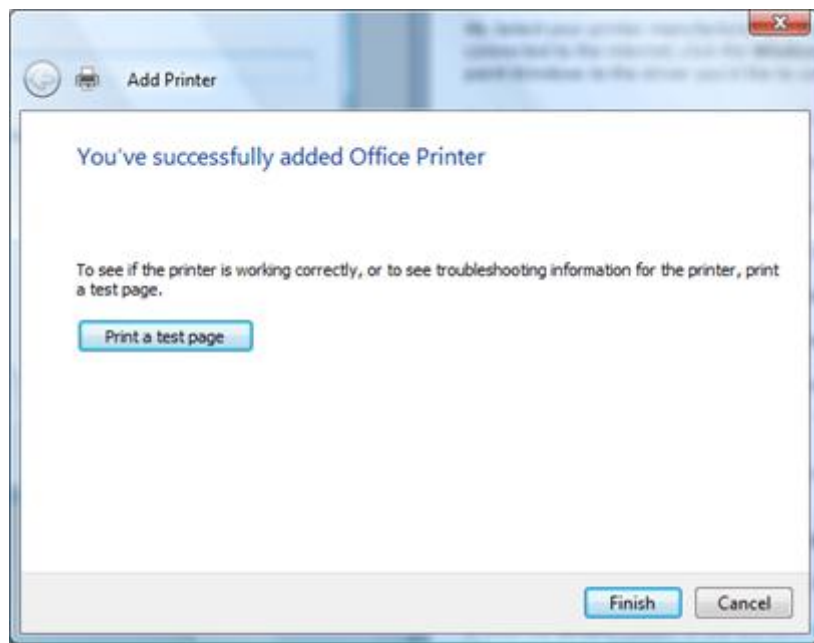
Add Printer

You've successfully added Office Printer

To see if the printer is working correctly, or to see troubleshooting information for the printer, print a test page.

Print a test page

Finish Cancel